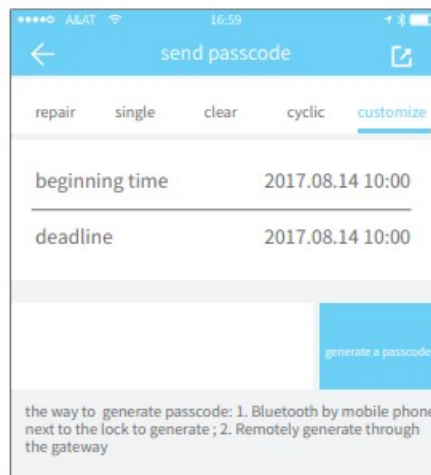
●●●●○ A&AT 16:59

send passcode

repair single clear cyclic customize

beginning time 2017.08.14 10:00

deadline 2017.08.14 10:00

generate a passcode

the way to generate passcode: 1. Bluetooth by mobile phone next to the lock to generate ; 2. Remotely generate through the gateway